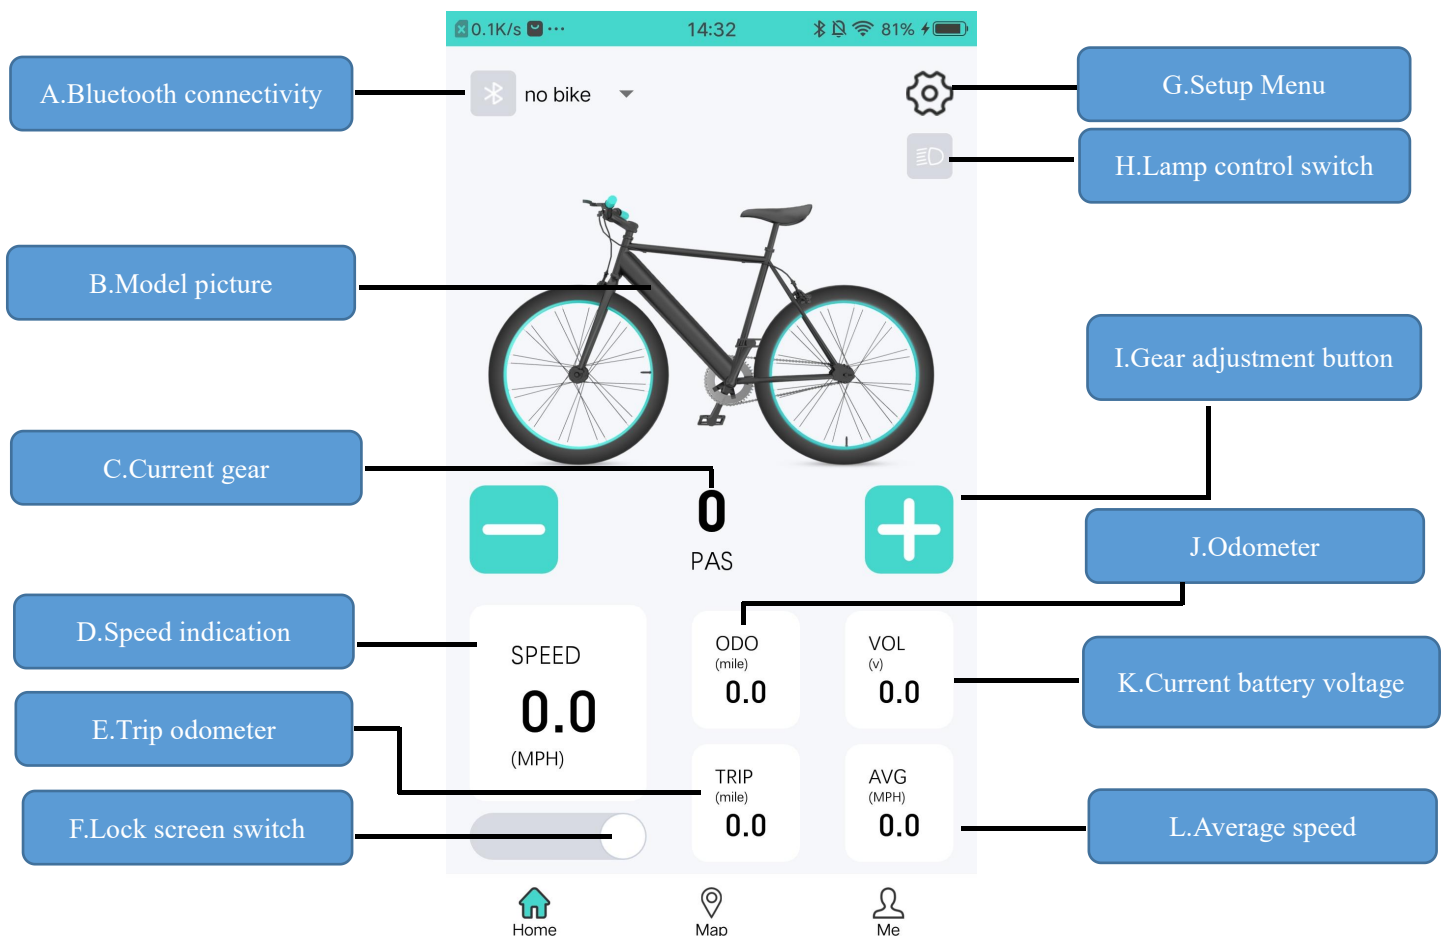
0.1K/s ··· 14:32 81%

A.Bluetooth connectivity

no bike

G.Setup Menu

H.Lamp control switch

B.Model picture

I.Gear adjustment button

C.Current gear

0

PAS

J.Odometer

D.Speed indication

SPEED

0.0

(MPH)

ODO
(mile)
0.0

VOL
(v)
0.0

K.Current battery voltage

E.Trip odometer

TRIP
(mile)
0.0

AVG
(MPH)
0.0

F.Lock screen switch

L.Average speed

Home

Map

Me